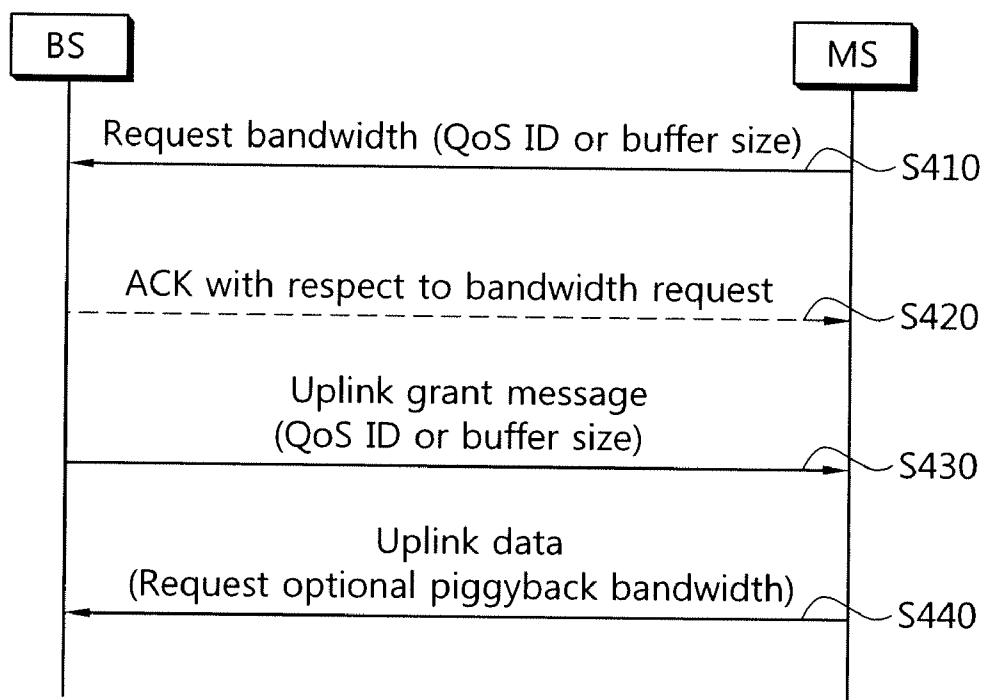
BS

MS

Request bandwidth (QoS ID or buffer size)

S410

ACK with respect to bandwidth request

S420

Uplink grant message
(QoS ID or buffer size)

S430

Uplink data
(Request optional piggyback bandwidth)

S440